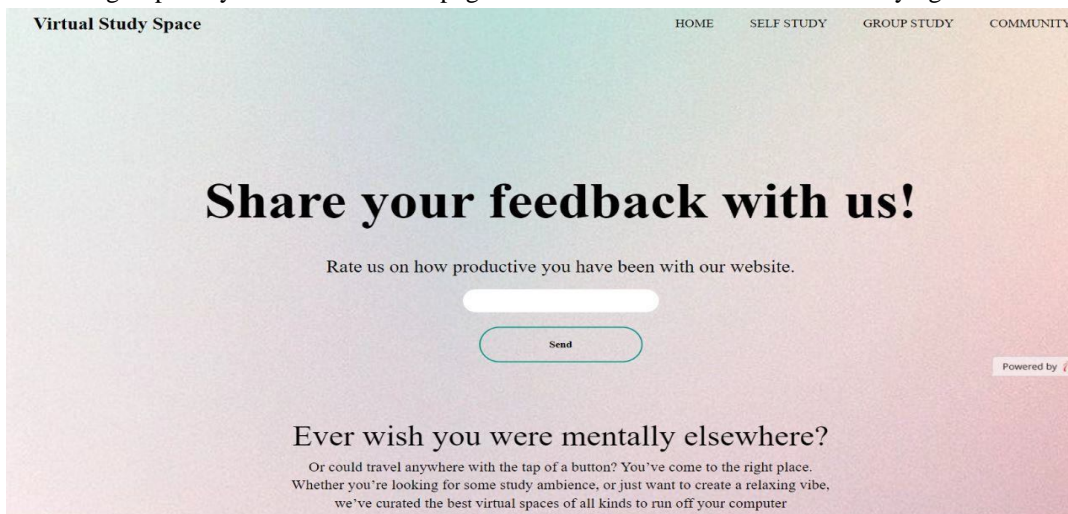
Virtual Study Space

HOME SELF STUDY GROUP STUDY COMMUNITY

Share your feedback with us!

Rate us on how productive you have been with our website.

Send

Powered by

Ever wish you were mentally elsewhere?

Or could travel anywhere with the tap of a button? You've come to the right place. Whether you're looking for some study ambience, or just want to create a relaxing vibe, we've curated the best virtual spaces of all kinds to run off your computer